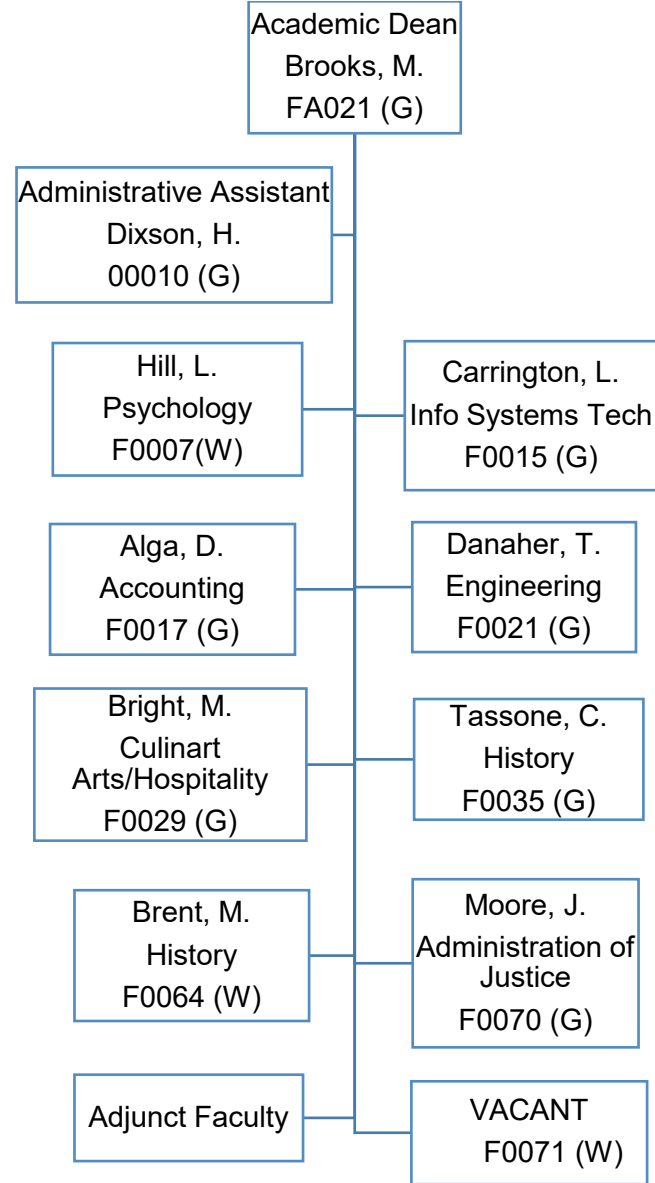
Academic Dean
Brooks, M.
FA021 (G)

Administrative Assistant
Dixson, H.
00010 (G)

Hill, L.
Psychology
F0007(W)

Carrington, L.
Info Systems Tech
F0015 (G)

Alga, D.
Accounting
F0017 (G)

Danaher, T.
Engineering
F0021 (G)

Bright, M.
Culinart Arts/Hospitality
F0029 (G)

Tassone, C.
History
F0035 (G)

Brent, M.
History
F0064 (W)

Moore, J.
Administration of Justice
F0070 (G)

Adjunct Faculty

VACANT
F0071 (W)